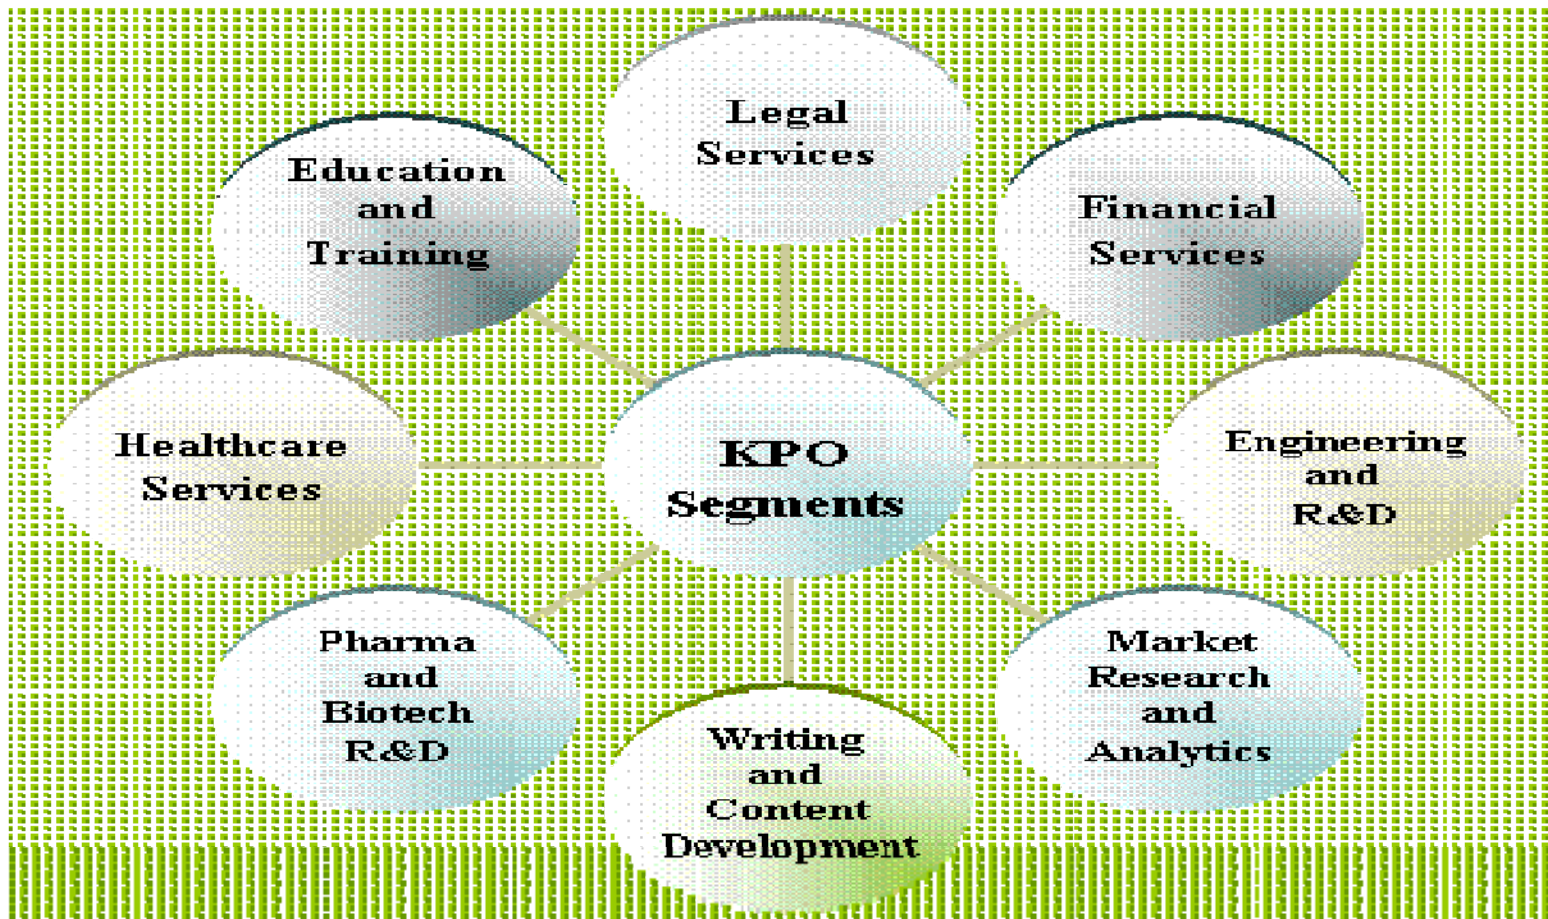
KPO Segments

Legal Services

Financial Services

Engineering and R&D

Market Research and Analytics

Writing and Content Development

Pharma and Biotech R&D

Healthcare Services

Education and Training